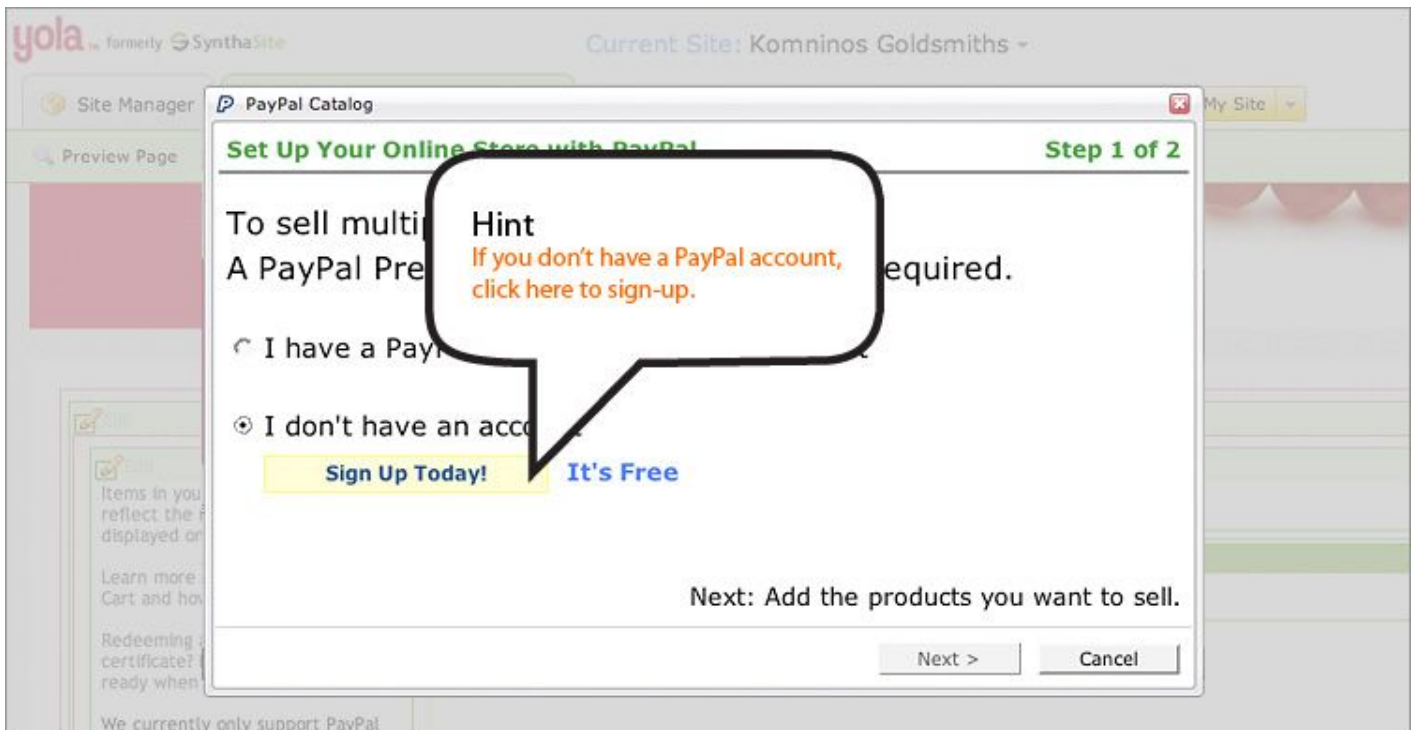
yola formerly SynthaSite

Current Site: Komninos Goldsmiths

Site Manager

My Site

Preview Page

PayPal Catalog

Set Up Your Online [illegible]

Step 1 of 2

To sell multi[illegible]

A PayPal Pre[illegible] equired.

Hint

If you don't have a PayPal account, click here to sign-up.

I have a Pay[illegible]

I don't have an acc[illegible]

Sign Up Today!

It's Free

Next: Add the products you want to sell.

Next >

Cancel

Edit

Edit

Items in you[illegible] reflect the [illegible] displayed or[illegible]

Learn more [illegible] Cart and ho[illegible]

Redeeming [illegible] certificate? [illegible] ready when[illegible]

We currently only support PayPal